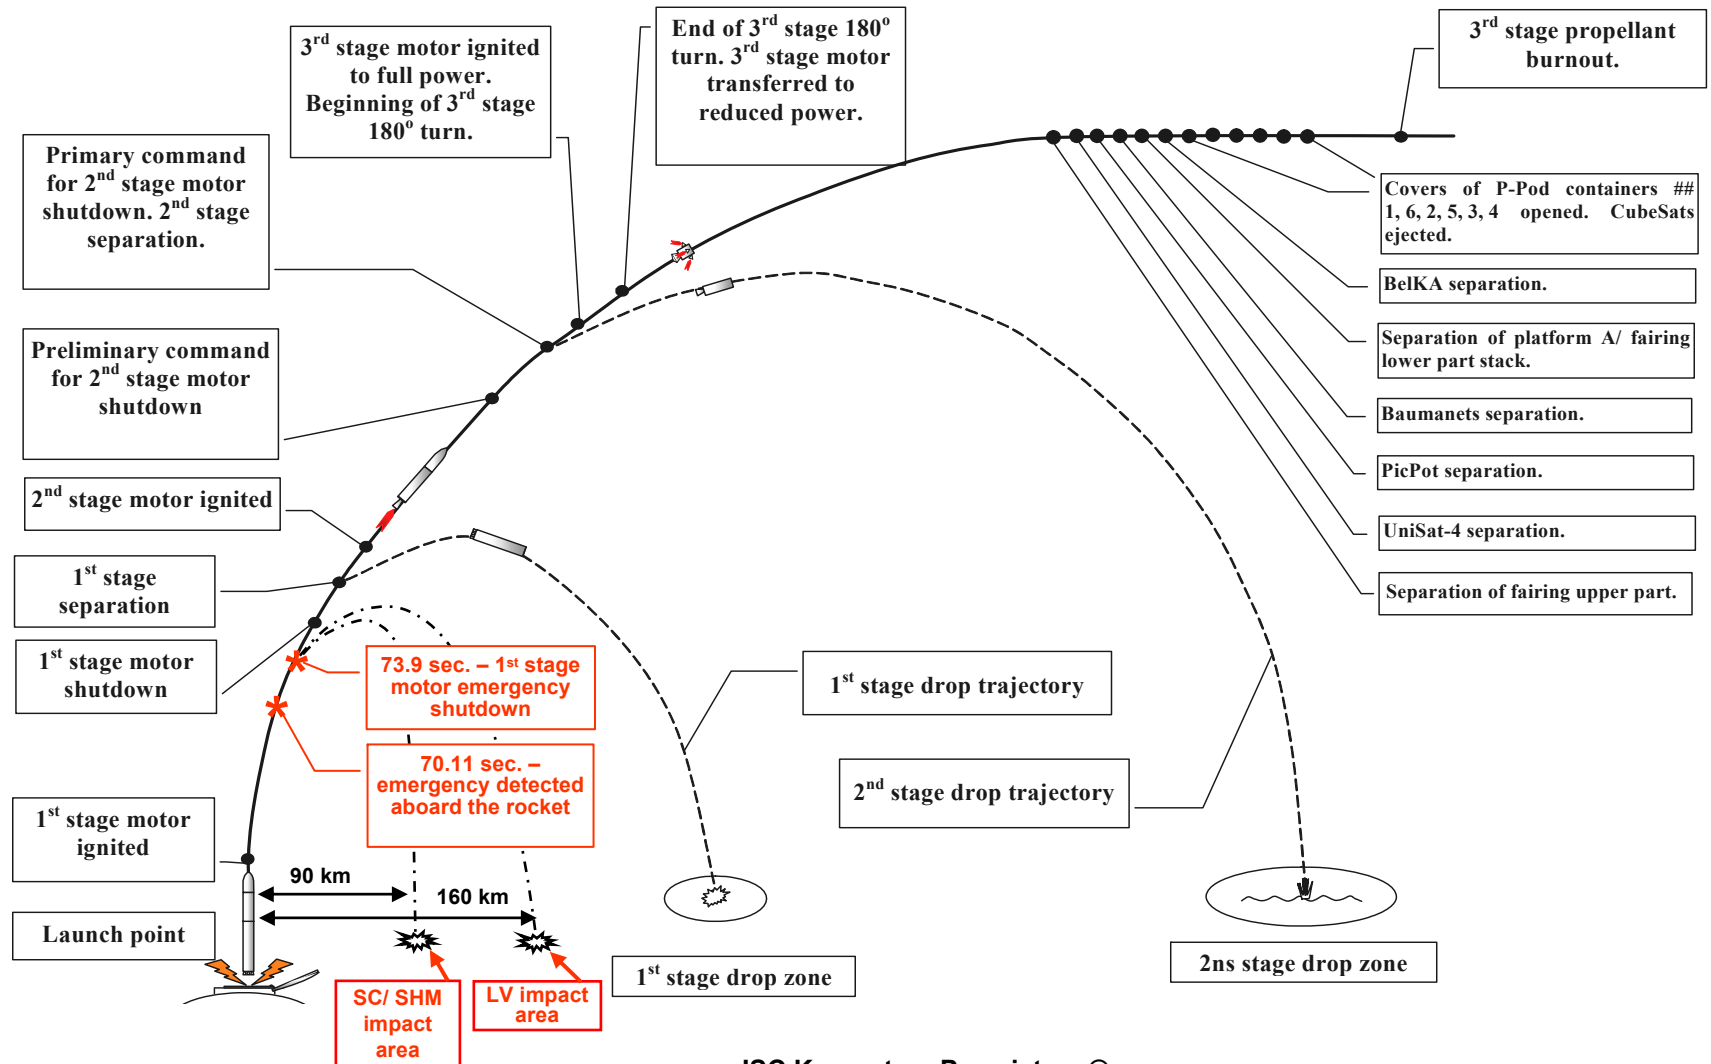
3$^{rd}$ stage motor ignited to full power. Beginning of 3$^{rd}$ stage 180$^{o}$ turn.

End of 3$^{rd}$ stage 180$^{o}$ turn. 3$^{rd}$ stage motor transferred to reduced power.

3$^{rd}$ stage propellant burnout.

Primary command for 2$^{nd}$ stage motor shutdown. 2$^{nd}$ stage separation.

Covers of P-Pod containers ## 1, 6, 2, 5, 3, 4 opened. CubeSats ejected.

BelKA separation.

Separation of platform A/ fairing lower part stack.

Preliminary command for 2$^{nd}$ stage motor shutdown

Baumanets separation.

PicPot separation.

2$^{nd}$ stage motor ignited

UniSat-4 separation.

1$^{st}$ stage separation

Separation of fairing upper part.

1$^{st}$ stage motor shutdown

73.9 sec. – 1st stage motor emergency shutdown

1$^{st}$ stage drop trajectory

70.11 sec. – emergency detected aboard the rocket

2$^{nd}$ stage drop trajectory

1$^{st}$ stage motor ignited

90 km

160 km

Launch point

SC/ SHM impact area

LV impact area

1$^{st}$ stage drop zone

2ns stage drop zone

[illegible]